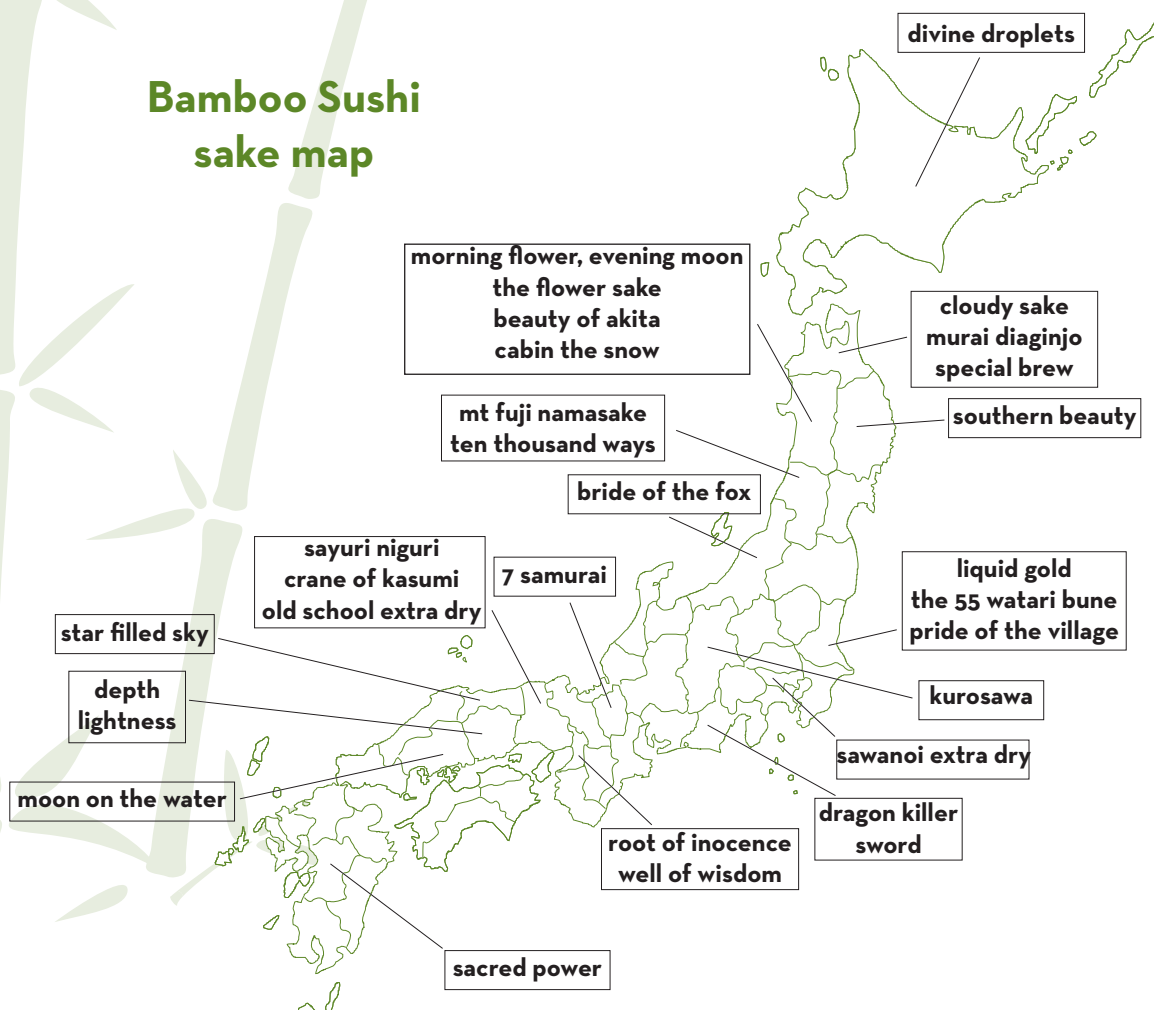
Bamboo Sushi
sake map

divine droplets

morning flower, evening moon
the flower sake
beauty of akita
cabin the snow

cloudy sake
murai diaginjo
special brew

mt fuji namasake
ten thousand ways

southern beauty

bride of the fox

sayuri niguri
crane of kasumi
old school extra dry

7 samurai

liquid gold
the 55 watari bune
pride of the village

star filled sky

depth
lightness

kurosawa

sawanoi extra dry

moon on the water

dragon killer
sword

root of inocence
well of wisdom

sacred power